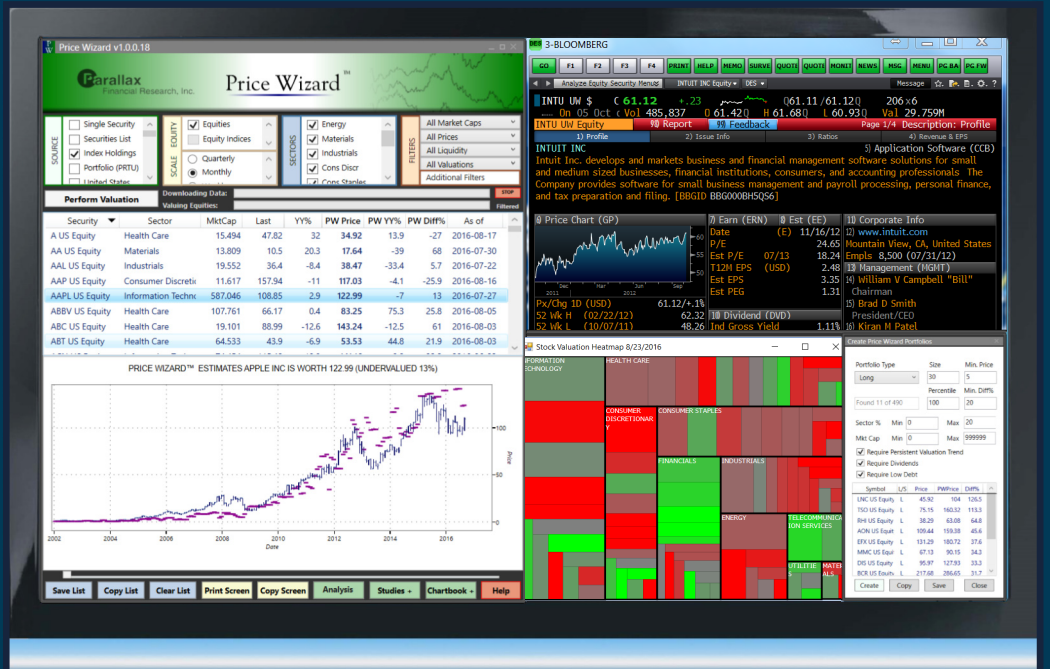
Price Wizard v1.0.0.18

Parallax Financial Research, Inc.

Price Wizard™

SOURCE
Single Security
Securities List
Index Holdings
Portfolio (PRTU)
United States

EQUITY
Equities
Equity Indices

SCALE
Quarterly
Monthly

SECTORS
Energy
Materials
Industrials
Cons Discr
Cons Staples

FILTERS
All Market Caps
All Prices
All Liquidity
All Valuations
Additional Filters

Perform Valuation
Downloading Data:
Valuing Equities:
STOP
Filtered

| Security | Sector | MktCap | Last | YY% | PW Price | PW YY% | PW Diff% | As of |
|---|---|---|---|---|---|---|---|---|
| A US Equity | Health Care | 15.494 | 47.82 | 32 | 34.92 | 13.9 | -27 | 2016-08-17 |
| AA US Equity | Materials | 13.809 | 10.5 | 20.3 | 17.64 | -39 | 68 | 2016-07-30 |
| AAL US Equity | Industrials | 19.552 | 36.4 | -8.4 | 38.47 | -33.4 | 5.7 | 2016-07-22 |
| AAP US Equity | Consumer Discreti | 11.617 | 157.94 | -11 | 117.03 | -4.1 | -25.9 | 2016-08-16 |
| AAPL US Equity | Information Techno | 587.046 | 108.85 | 2.9 | 122.99 | -7 | 13 | 2016-07-27 |
| ABBV US Equity | Health Care | 107.761 | 66.17 | 0.4 | 83.25 | 75.3 | 25.8 | 2016-08-05 |
| ABC US Equity | Health Care | 19.101 | 88.99 | -12.6 | 143.24 | -12.5 | 61 | 2016-08-03 |
| ABT US Equity | Health Care | 64.533 | 43.9 | -6.9 | 53.53 | 44.8 | 21.9 | 2016-08-03 |

PRICE WIZARD™ ESTIMATES APPLE INC IS WORTH 122.99 (UNDERVALUED 13%)

100
50
Price
2002 2004 2006 2008 2010 2012 2014 2016
Date

Save List | Copy List | Clear List | Print Screen | Copy Screen | Analysis | Studies + | Chartbook + | Help

3-BLOOMBERG
GO F1 F2 F3 F4 PRINT HELP MEMO SURVE QUOTE QUOTE MONIT NEWS MSG MENU PG BA PG FW
Analyze Equity Security Menus | INTUIT INC Equity | DES | Message
INTU UW $ ↑ 61.12 +.23 Q61.11 /61.12Q 206×6
On 05 Oct c Vol 485,837 O 61.42Q H 61.68Q L 60.93Q Val 29.759M
INTU UW Equity 98 Report 99 Feedback Page 1/4 Description: Profile
1) Profile 2) Issue Info 3) Ratios 4) Revenue & EPS
INTUIT INC 5) Application Software (CCB)
Intuit Inc. develops and markets business and financial management software solutions for small and medium sized businesses, financial institutions, consumers, and accounting professionals The Company provides software for small business management and payroll processing, personal finance, and tax preparation and filing. [BBGID BBG000BH5QS6]
6) Price Chart (GP) | 7) Earn (ERN) | 8) Est (EE) | 11) Corporate Info
Date (E) 11/16/12 | 12) www.intuit.com
P/E 24.65 | Mountain View, CA, United States
Est P/E 07/13 18.24 | Empls 8,500 (07/31/12)
T12M EPS (USD) 2.48 | 13) Management (MGMT)
Est EPS 3.35 | 14) William V Campbell "Bill"
Est PEG 1.31 | Chairman
60 55 50 45
2011 Dec Mar Jun Sep 2012
Px/Chg 1D (USD) 61.12/+.1% | 15) Brad D Smith
52 Wk H (02/22/12) 62.32 | 10) Dividend (DVD) | President/CEO
52 Wk L (10/07/11) 48.26 | Ind Gross Yield 1.11% | 16) Kiran M Patel

Stock Valuation Heatmap 8/23/2016
INFORMATION TECHNOLOGY
HEALTH CARE
CONSUMER DISCRETIONARY
CONSUMER STAPLES
FINANCIALS
INDUSTRIALS
ENERGY
TELECOMMUNICATION SERVICES
UTILITIES
MATERIALS

Create Price Wizard Portfolios
Portfolio Type: Long
Size 30
Min. Price 5
Found 11 of 490
Percentile 100
Min. Diff% 20
Sector % Min 0 Max 20
Mkt Cap Min 0 Max 999999
Require Persistent Valuation Trend
Require Dividends
Require Low Debt

| Symbol | L/S | Price | PWPrice | Diff% |
|---|---|---|---|---|
| LNC US Equity | L | 45.92 | 104 | 126.5 |
| TSO US Equity | L | 75.15 | 160.52 | 113.3 |
| RHI US Equity | L | 38.29 | 63.08 | 64.8 |
| AON US Equity | L | 109.44 | 159.38 | 45.6 |
| EFX US Equity | L | 131.29 | 180.72 | 37.6 |
| MMC US Equity | L | 67.13 | 90.15 | 34.3 |
| DIS US Equity | L | 95.97 | 127.93 | 33.3 |
| BCR US Equity | L | 217.68 | 286.65 | 31.7 |

Create | Copy | Save | Close